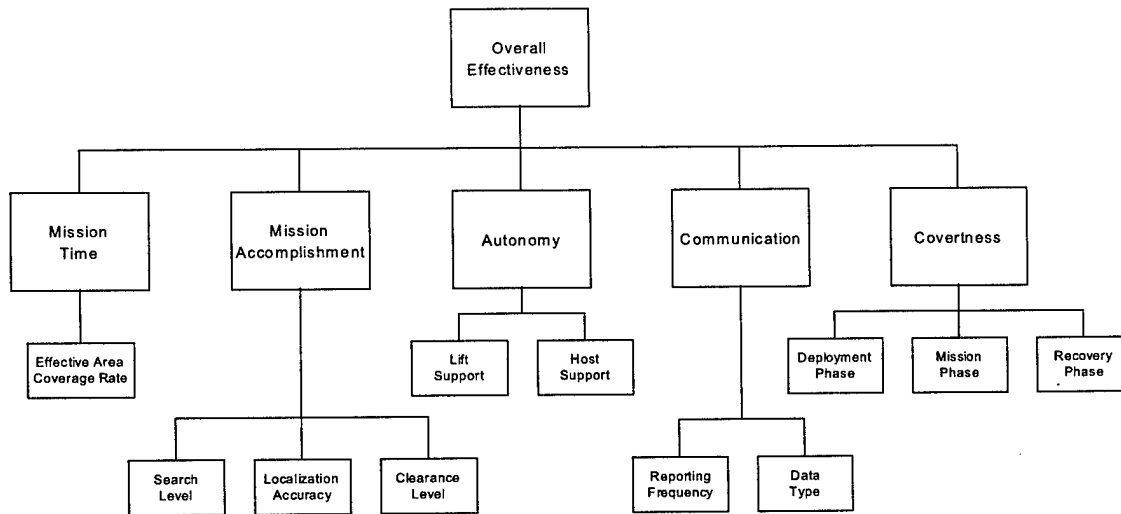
Overall Effectiveness

Mission Time

Effective Area Coverage Rate

Mission Accomplishment

Search Level

Localization Accuracy

Clearance Level

Autonomy

Lift Support

Host Support

Communication

Reporting Frequency

Data Type

Covertness

Deployment Phase

Mission Phase

Recovery Phase